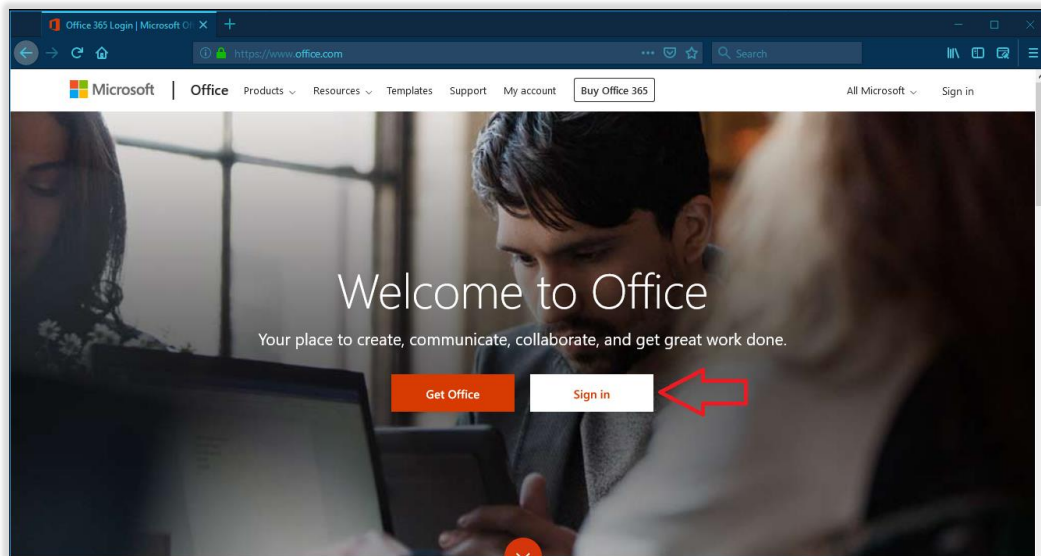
Office 365 Login | Microsoft Of

https://www.office.com

Search

Microsoft | Office Products Resources Templates Support My account Buy Office 365

All Microsoft Sign in

Welcome to Office

Your place to create, communicate, collaborate, and get great work done.

Get Office

Sign in